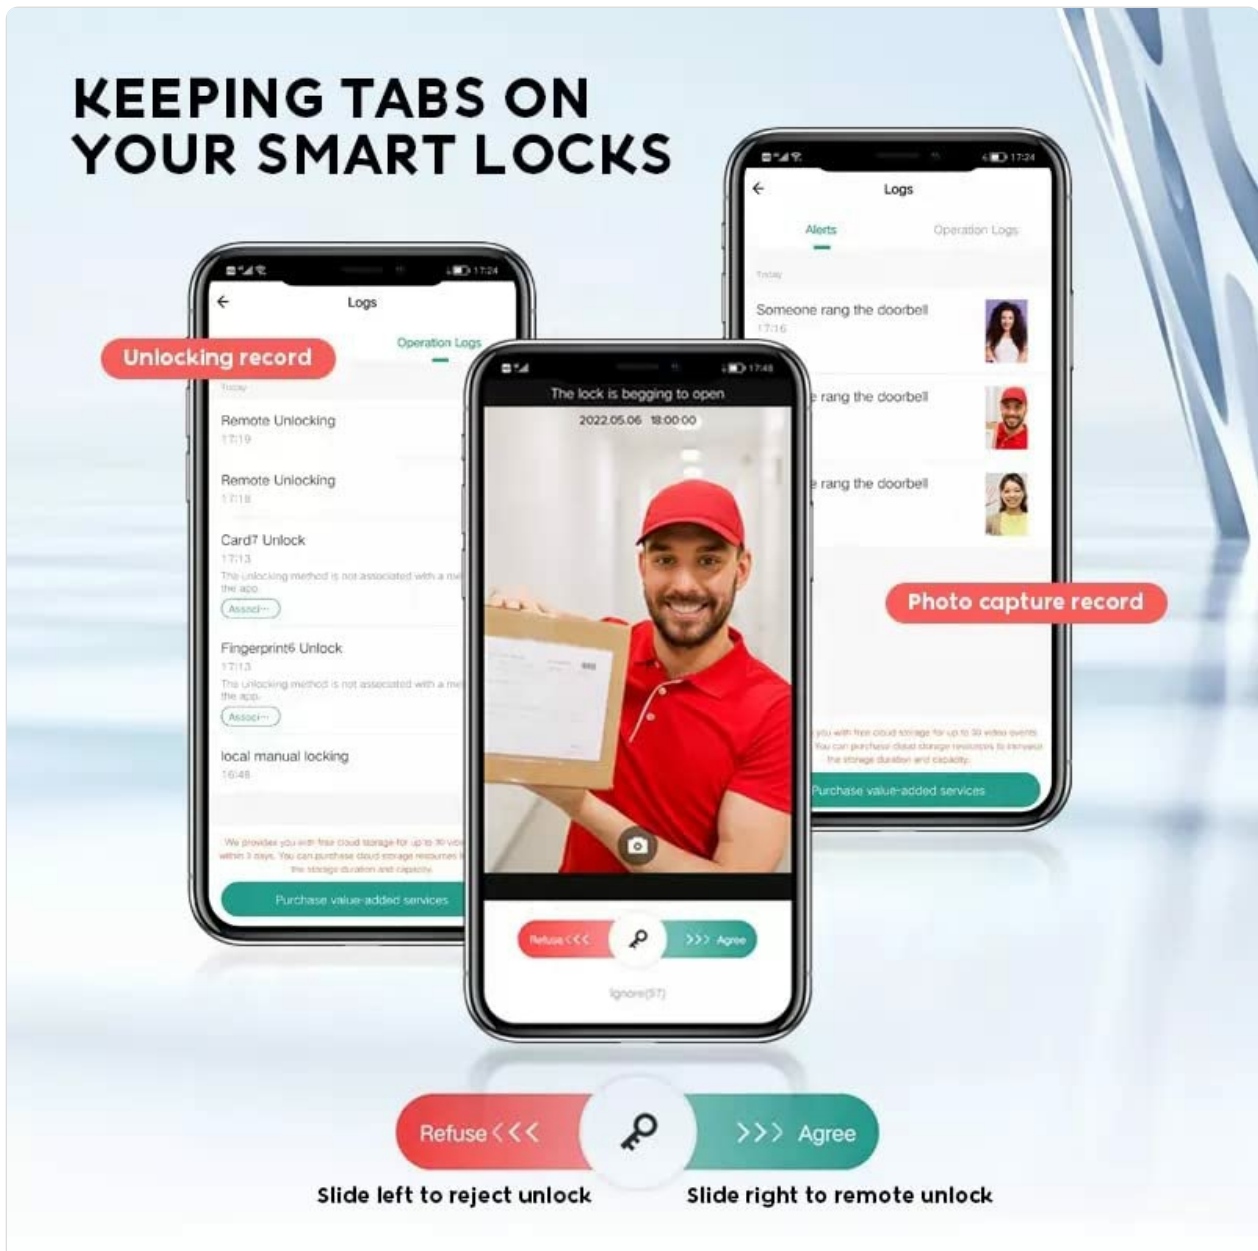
KEEPING TABS ON YOUR SMART LOCKS

17:24

Logs

Operation Logs

Unlocking record

Today

Remote Unlocking
17:19

Remote Unlocking
17:18

Card7 Unlock
17:13
The unlocking method is not associated with a me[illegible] the app.
Associ...

Fingerprint6 Unlock
17:13
The unlocking method is not associated with a me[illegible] the app.
Associ...

local manual locking
16:48

We provides you with free cloud storage for up to 30 vid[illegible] within 3 days. You can purchase cloud storage resources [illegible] the storage duration and capacity.

Purchase value-added services

17:48

The lock is begging to open
2022.05.06 18:00:00

Refuse <<< >>> Agree

Ignore(57)

17:24

Logs

Alerts Operation Logs

Today

Someone rang the doorbell
17:16

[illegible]e rang the doorbell

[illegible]e rang the doorbell

Photo capture record

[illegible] you with free cloud storage for up to 30 video events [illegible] You can purchase cloud storage resources to increase the storage duration and capacity.

Purchase value-added services

Refuse <<< >>> Agree

Slide left to reject unlock Slide right to remote unlock